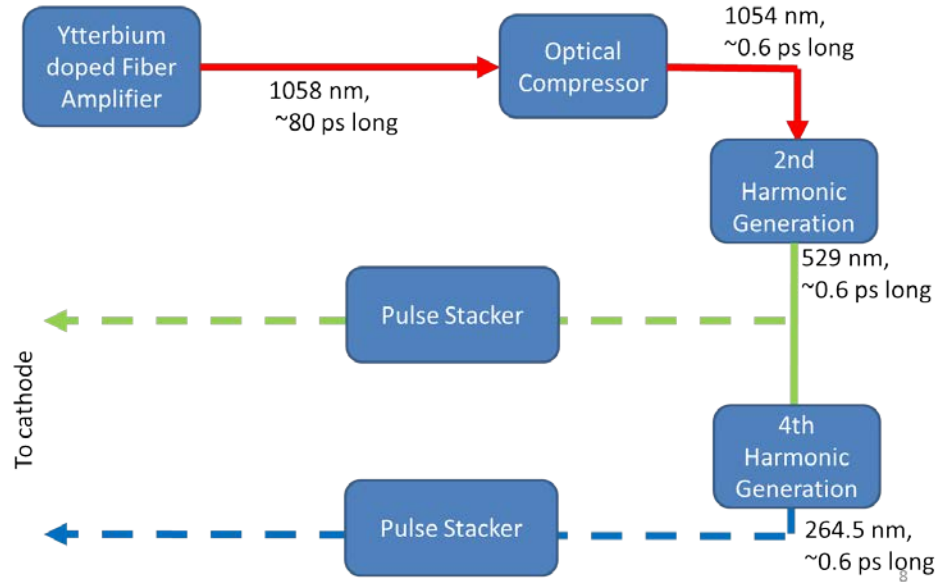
Ytterbium doped Fiber Amplifier

1058 nm, ~80 ps long

Optical Compressor

1054 nm, ~0.6 ps long

2nd Harmonic Generation

529 nm, ~0.6 ps long

Pulse Stacker

To cathode

4th Harmonic Generation

Pulse Stacker

264.5 nm, ~0.6 ps long

8